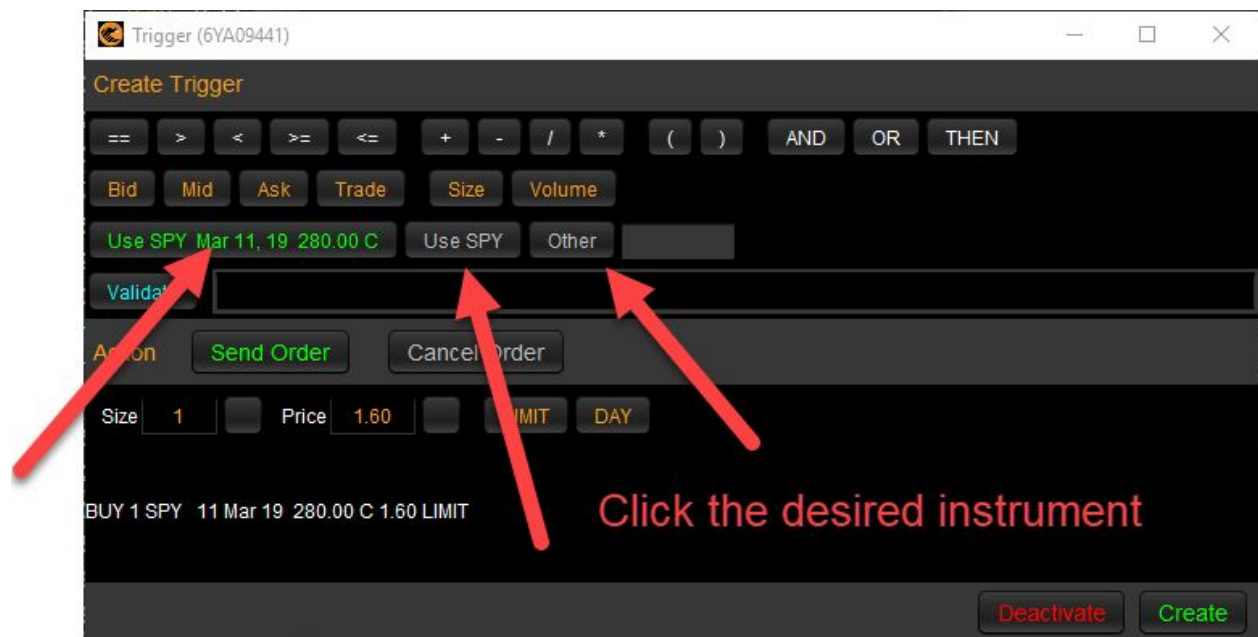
Trigger (6YA09441)

Create Trigger

== > < >= <= + - / * ( ) AND OR THEN

Bid Mid Ask Trade Size Volume

Use SPY Mar 11, 19 280.00 C Use SPY Other

Validat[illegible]

A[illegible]on Send Order Cancel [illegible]rder

Size 1 Price 1.60 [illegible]IMIT DAY

BUY 1 SPY 11 Mar 19 280.00 C 1.60 LIMIT

Click the desired instrument

Deactivate Create